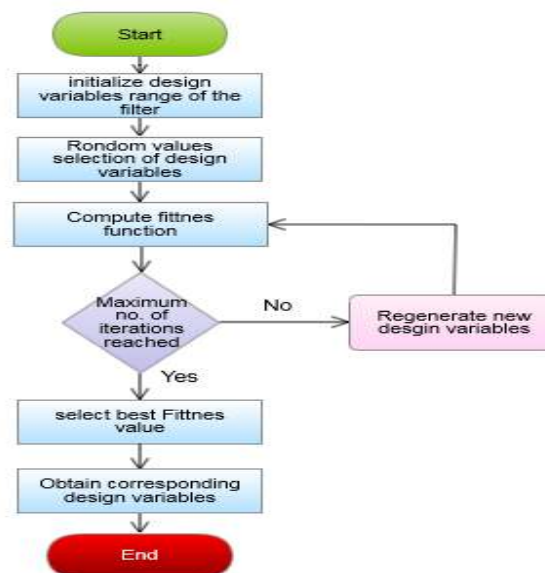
Start

initialize design variables range of the filter

Rondom values selection of design variables

Compute fittnes function

Maximum no. of iterations reached

No

Regenerate new desgin variables

Yes

select best Fittnes value

Obtain corresponding design variables

End